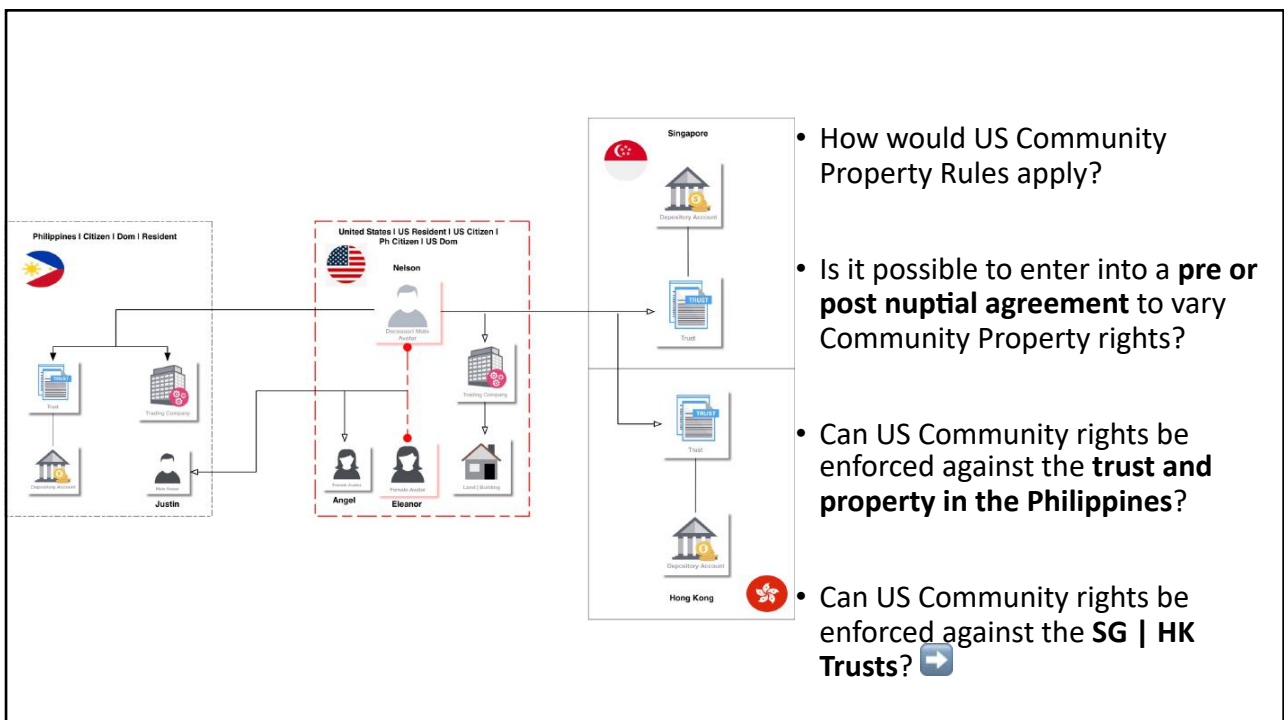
Philippines I Citizen I Dom I Resident

Trust

Trading Company

Depository Account

Male Avatar

Justin

United States I US Resident I US Citizen I Ph Citizen I US Dom

Nelson

Deceased Male Avatar

Trading Company

Female Avatar

Angel

Female Avatar

Eleanor

Land | Building

Singapore

Depository Account

TRUST

Trust

TRUST

Trust

Depository Account

Hong Kong

• How would US Community Property Rules apply?

• Is it possible to enter into a **pre or post nuptial agreement** to vary Community Property rights?

• Can US Community rights be enforced against the **trust and property in the Philippines**?

• Can US Community rights be enforced against the **SG | HK Trusts**?